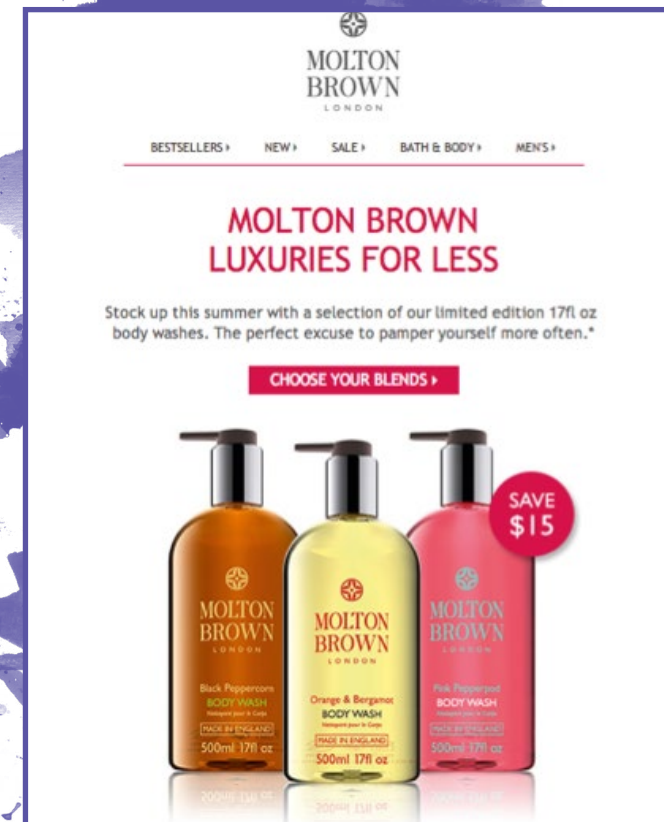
MOLTON BROWN
LONDON

BESTSELLERS ▸ NEW ▸ SALE ▸ BATH & BODY ▸ MEN'S ▸

MOLTON BROWN
LUXURIES FOR LESS

Stock up this summer with a selection of our limited edition 17fl oz body washes. The perfect excuse to pamper yourself more often.*

CHOOSE YOUR BLENDS ▸

SAVE $15

MOLTON BROWN
LONDON
Black Peppercorn
BODY WASH
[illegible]
MADE IN ENGLAND
500ml 17fl oz

MOLTON BROWN
LONDON
Orange & Bergamot
BODY WASH
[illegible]
MADE IN ENGLAND
500ml 17fl oz

MOLTON BROWN
LONDON
Pink Pepperpod
BODY WASH
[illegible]
MADE IN ENGLAND
500ml 17fl oz